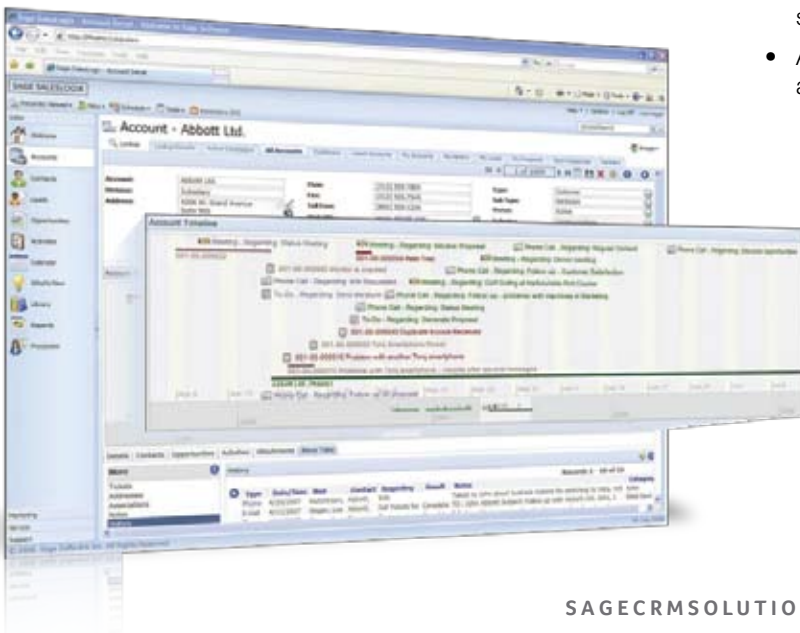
SAGE SALESLOGIX

Account - Abbott Ltd.

Welcome
Accounts
Contacts
Leads
Opportunities
Activities
Calendar
Sales Library
Library
Reports
Processes

Account:
Division:
Address:

Main:
Fax:
Toll Free:

Type:
Sub Type:
Status:

Account Timeline

Phone Call - Regarding: Status Meeting
To-Do - Regarding: Generate Proposal

Details
Contacts
Opportunities
Activities
Attachments
More Tabs

More
History

S
A

SAGECRMSOLUTIO